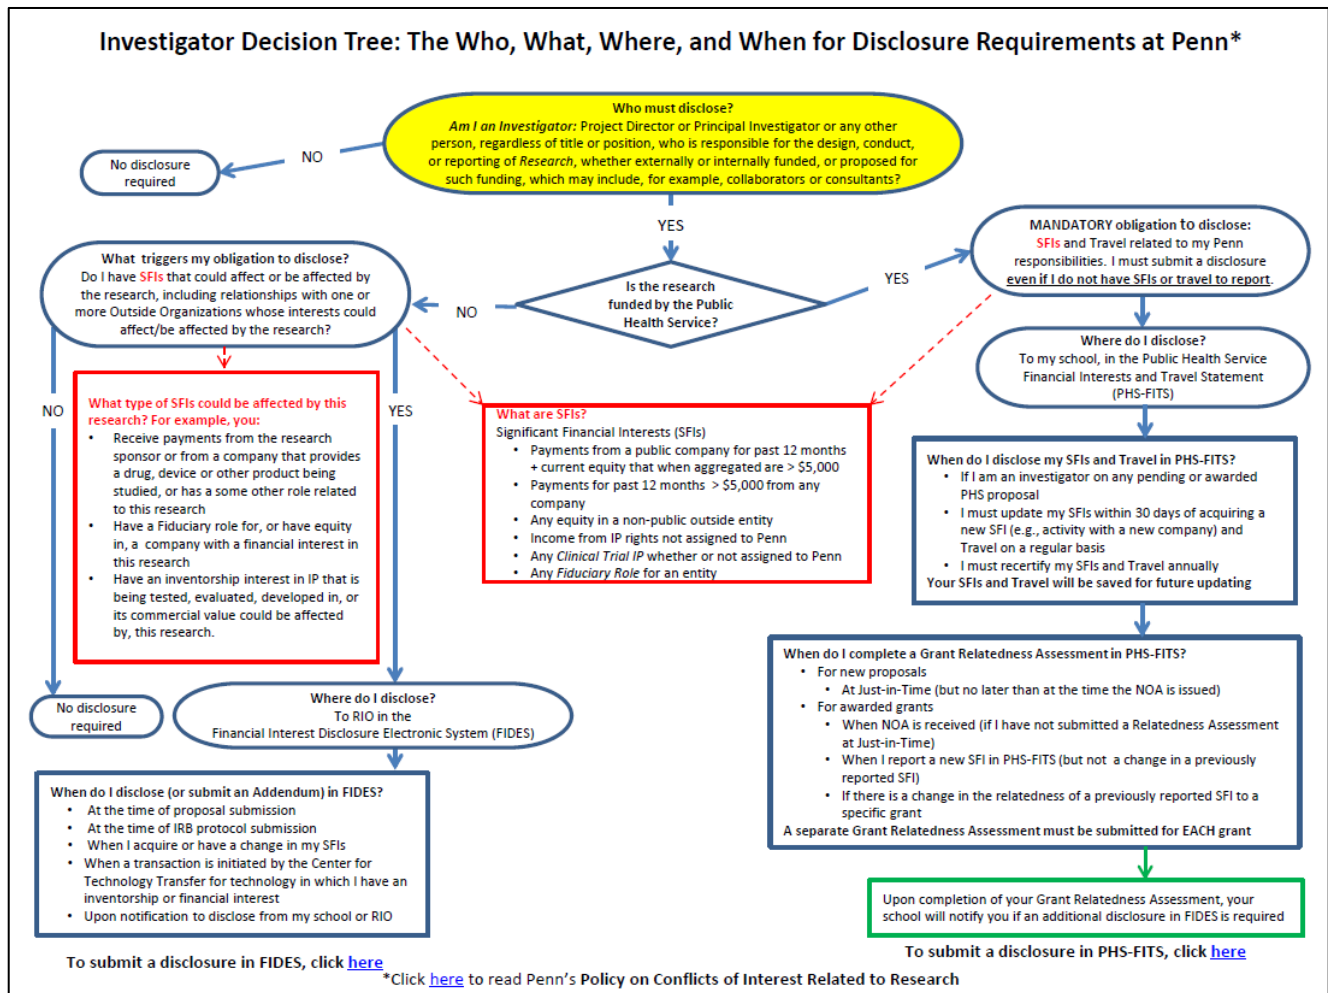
Investigator Decision Tree: The Who, What, Where, and When for Disclosure Requirements at Penn*

Who must disclose?
*Am I an Investigator:* Project Director or Principal Investigator or any other person, regardless of title or position, who is responsible for the design, conduct, or reporting of *Research*, whether externally or internally funded, or proposed for such funding, which may include, for example, collaborators or consultants?

NO

No disclosure required

YES

Is the research funded by the Public Health Service?

YES

MANDATORY obligation to disclose:
SFIs and Travel related to my Penn responsibilities. I must submit a disclosure even if I do not have SFIs or travel to report.

NO

What triggers my obligation to disclose?
Do I have SFIs that could affect or be affected by the research, including relationships with one or more Outside Organizations whose interests could affect/be affected by the research?

NO

YES

What type of SFIs could be affected by this research? For example, you:
• Receive payments from the research sponsor or from a company that provides a drug, device or other product being studied, or has a some other role related to this research
• Have a Fiduciary role for, or have equity in, a company with a financial interest in this research
• Have an inventorship interest in IP that is being tested, evaluated, developed in, or its commercial value could be affected by, this research.

What are SFIs?
Significant Financial Interests (SFIs)
• Payments from a public company for past 12 months + current equity that when aggregated are > $5,000
• Payments for past 12 months > $5,000 from any company
• Any equity in a non-public outside entity
• Income from IP rights not assigned to Penn
• Any *Clinical Trial IP* whether or not assigned to Penn
• Any *Fiduciary Role* for an entity

Where do I disclose?
To my school, in the Public Health Service Financial Interests and Travel Statement (PHS-FITS)

When do I disclose my SFIs and Travel in PHS-FITS?
• If I am an investigator on any pending or awarded PHS proposal
• I must update my SFIs within 30 days of acquiring a new SFI (e.g., activity with a new company) and Travel on a regular basis
• I must recertify my SFIs and Travel annually
Your SFIs and Travel will be saved for future updating

When do I complete a Grant Relatedness Assessment in PHS-FITS?
• For new proposals
• At Just-in-Time (but no later than at the time the NOA is issued)
• For awarded grants
• When NOA is received (if I have not submitted a Relatedness Assessment at Just-in-Time)
• When I report a new SFI in PHS-FITS (but not a change in a previously reported SFI)
• If there is a change in the relatedness of a previously reported SFI to a specific grant
A separate Grant Relatedness Assessment must be submitted for EACH grant

Upon completion of your Grant Relatedness Assessment, your school will notify you if an additional disclosure in FIDES is required

To submit a disclosure in PHS-FITS, click here

No disclosure required

Where do I disclose?
To RIO in the
Financial Interest Disclosure Electronic System (FIDES)

When do I disclose (or submit an Addendum) in FIDES?
• At the time of proposal submission
• At the time of IRB protocol submission
• When I acquire or have a change in my SFIs
• When a transaction is initiated by the Center for Technology Transfer for technology in which I have an inventorship or financial interest
• Upon notification to disclose from my school or RIO

To submit a disclosure in FIDES, click here

*Click here to read Penn's Policy on Conflicts of Interest Related to Research